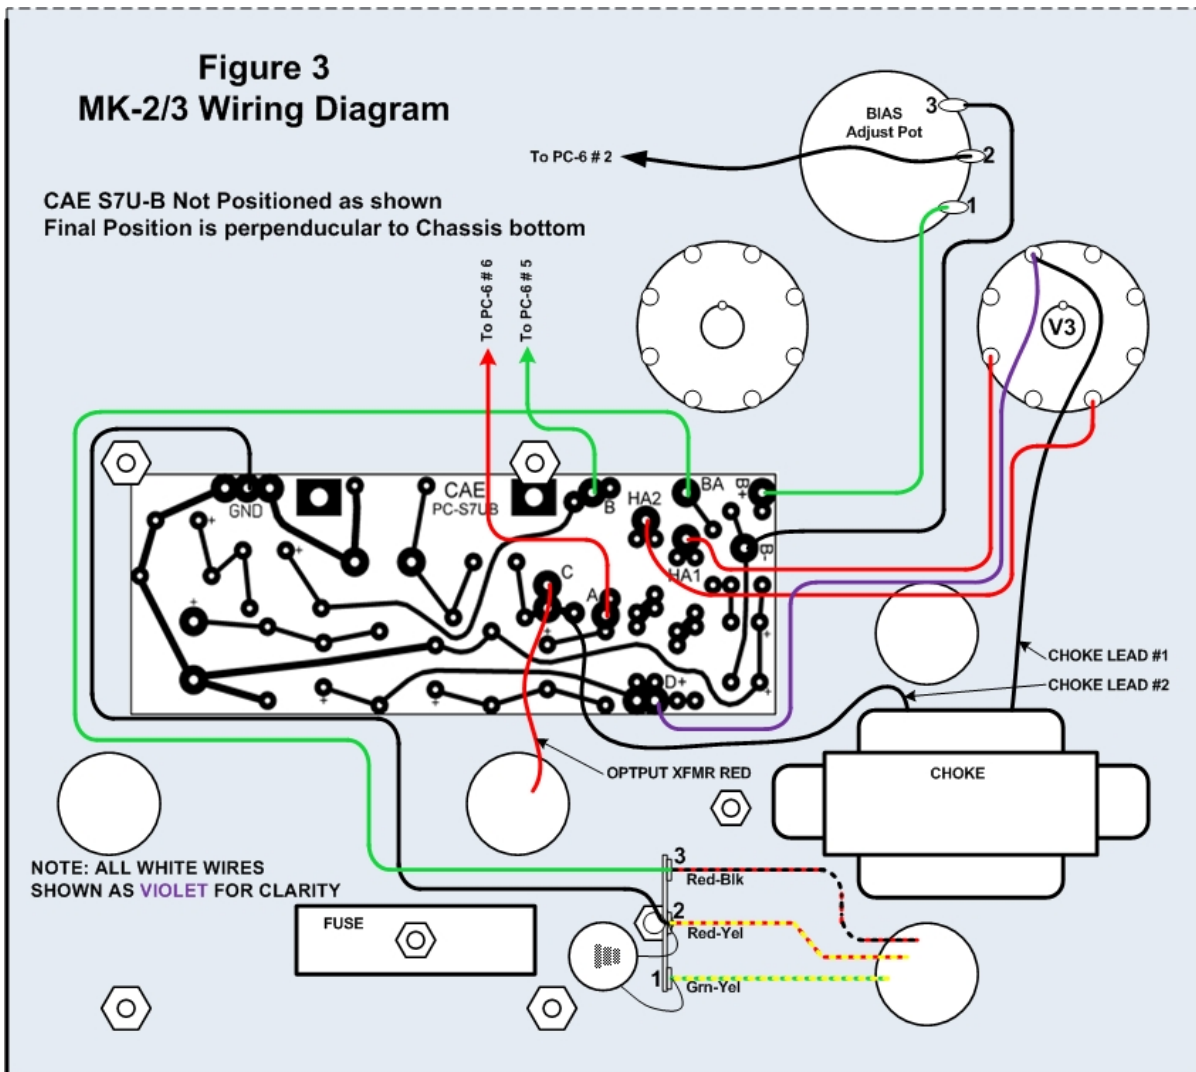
Figure 3
MK-2/3 Wiring Diagram

BIAS
Adjust Pot
3
2
1
To PC-6 # 2

CAE S7U-B Not Positioned as shown
Final Position is perpenducular to Chassis bottom

To PC-6 # 6
To PC-6 # 5

V3

GND
CAE
PC-S7UB
B
HA2
BA
B+
B-
HA1
C
A
D+

CHOKE LEAD #1
CHOKE LEAD #2
CHOKE
OPTPUT XFMR RED

NOTE: ALL WHITE WIRES
SHOWN AS VIOLET FOR CLARITY

FUSE
3
Red-Blk
2
Red-Yel
1
Grn-Yel